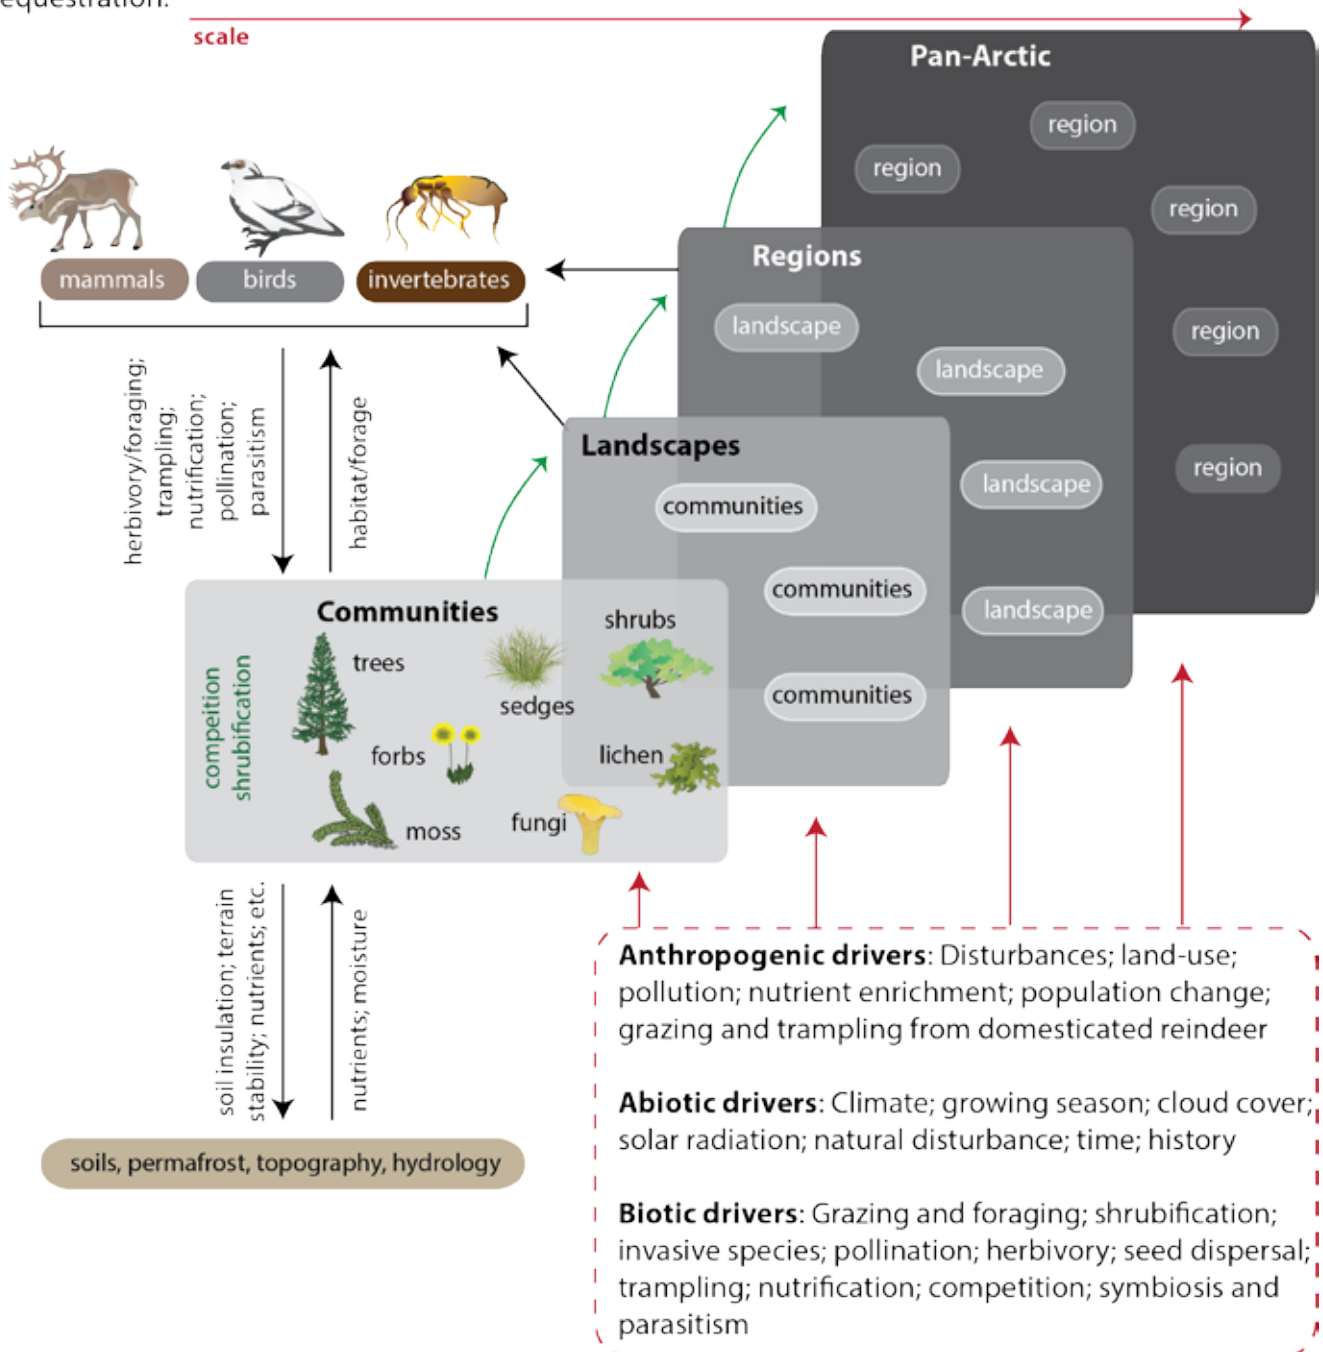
equestration.

scale

Pan-Arctic

region

region

region

region

region

Regions

landscape

landscape

landscape

landscape

mammals

birds

invertebrates

herbivory/foraging; trampling; nutrification; pollination; parasitism

habitat/forage

Landscapes

communities

communities

communities

Communities

trees

sedges

shrubs

forbs

lichen

moss

fungi

competition shrubification

soil insulation; terrain stability; nutrients; etc.

nutrients; moisture

soils, permafrost, topography, hydrology

**Anthropogenic drivers**: Disturbances; land-use; pollution; nutrient enrichment; population change; grazing and trampling from domesticated reindeer

**Abiotic drivers**: Climate; growing season; cloud cover; solar radiation; natural disturbance; time; history

**Biotic drivers**: Grazing and foraging; shrubification; invasive species; pollination; herbivory; seed dispersal; trampling; nutrification; competition; symbiosis and parasitism